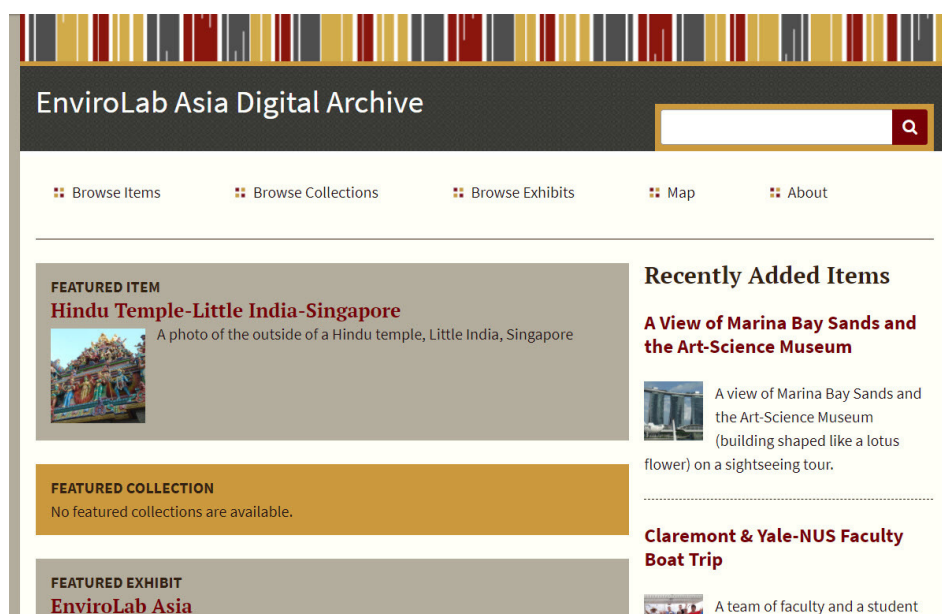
EnviroLab Asia Digital Archive

Browse Items
Browse Collections
Browse Exhibits
Map
About

FEATURED ITEM
Hindu Temple-Little India-Singapore
A photo of the outside of a Hindu temple, Little India, Singapore

FEATURED COLLECTION
No featured collections are available.

FEATURED EXHIBIT
EnviroLab Asia

Recently Added Items

A View of Marina Bay Sands and the Art-Science Museum

A view of Marina Bay Sands and the Art-Science Museum (building shaped like a lotus flower) on a sightseeing tour.

Claremont & Yale-NUS Faculty Boat Trip

A team of faculty and a student